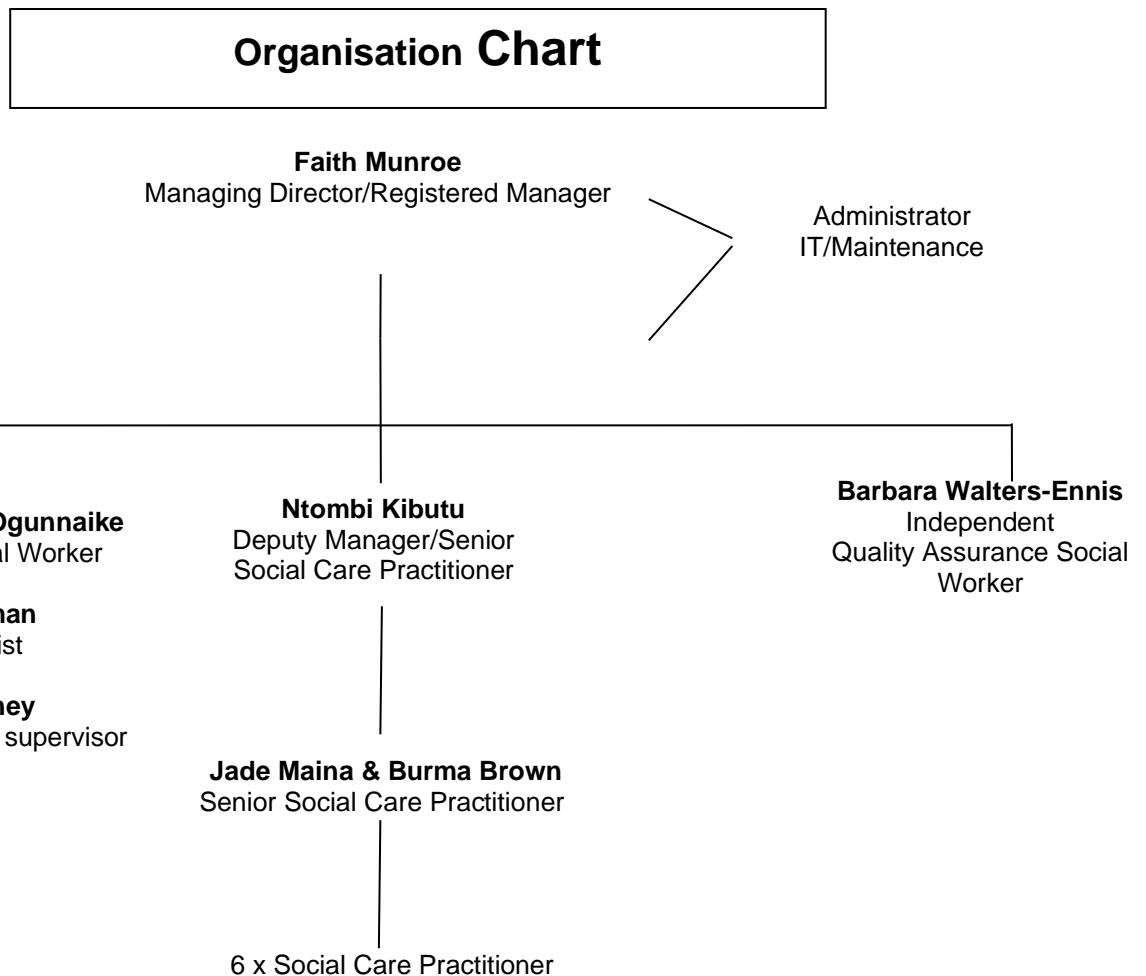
Organisation Chart

**Faith Munroe**
Managing Director/Registered Manager

Administrator
IT/Maintenance

**Ogunnaike**
al Worker

**han**
ist

**ney**
supervisor

**Ntombi Kibutu**
Deputy Manager/Senior Social Care Practitioner

**Barbara Walters-Ennis**
Independent Quality Assurance Social Worker

**Jade Maina & Burma Brown**
Senior Social Care Practitioner

6 x Social Care Practitioner